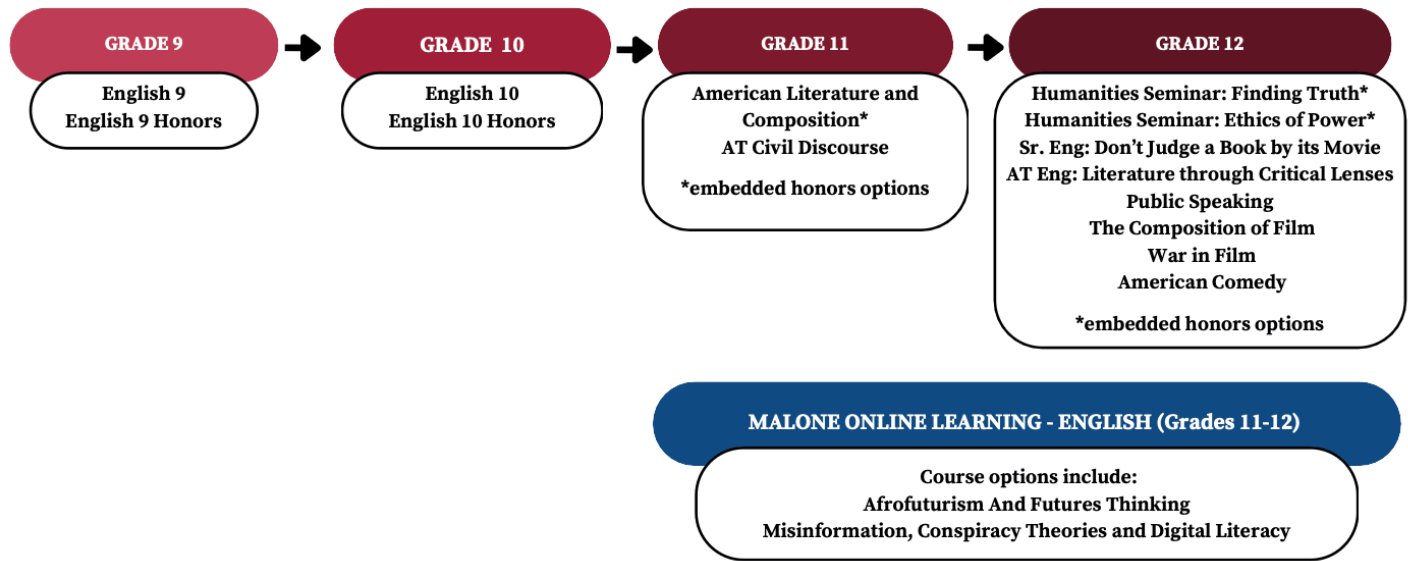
GRADE 9

English 9
English 9 Honors

GRADE 10

English 10
English 10 Honors

GRADE 11

American Literature and Composition*
AT Civil Discourse

*embedded honors options

GRADE 12

Humanities Seminar: Finding Truth*
Humanities Seminar: Ethics of Power*
Sr. Eng: Don't Judge a Book by its Movie
AT Eng: Literature through Critical Lenses
Public Speaking
The Composition of Film
War in Film
American Comedy

*embedded honors options

MALONE ONLINE LEARNING - ENGLISH (Grades 11-12)

Course options include:
Afrofuturism And Futures Thinking
Misinformation, Conspiracy Theories and Digital Literacy